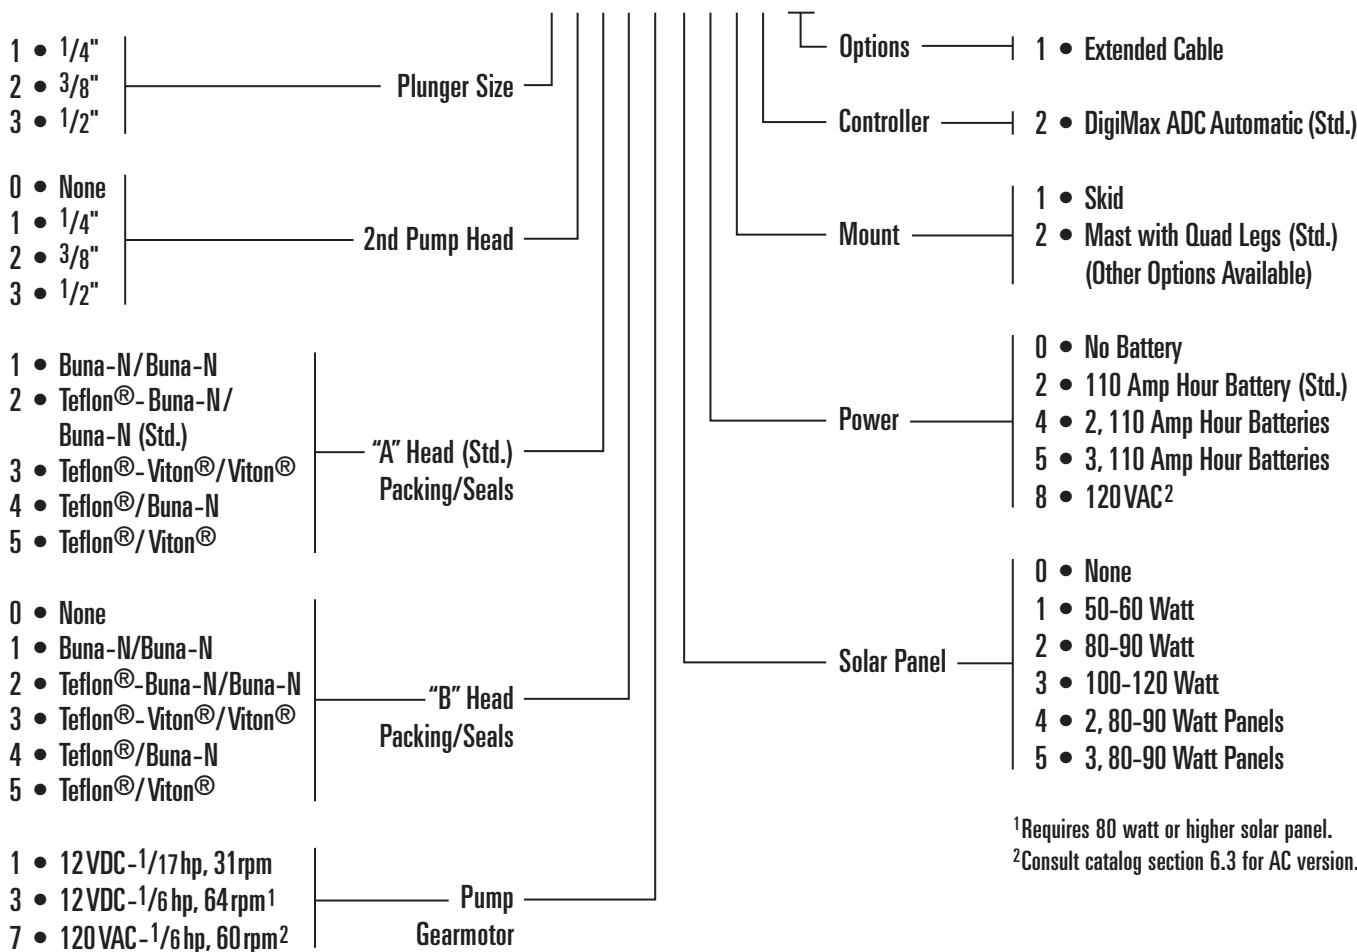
1 • $^1/4$"
2 • $^3/8$"
3 • $^1/2$"

Plunger Size

0 • None
1 • $^1/4$"
2 • $^3/8$"
3 • $^1/2$"

2nd Pump Head

1 • Buna-N/Buna-N
2 • Teflon®-Buna-N/Buna-N (Std.)
3 • Teflon®-Viton®/Viton®
4 • Teflon®/Buna-N
5 • Teflon®/Viton®

"A" Head (Std.) Packing/Seals

0 • None
1 • Buna-N/Buna-N
2 • Teflon®-Buna-N/Buna-N
3 • Teflon®-Viton®/Viton®
4 • Teflon®/Buna-N
5 • Teflon®/Viton®

"B" Head Packing/Seals

1 • 12VDC-$^1/17$hp, 31rpm
3 • 12VDC-$^1/6$hp, 64rpm$^1$
7 • 120VAC-$^1/6$hp, 60rpm$^2$

Pump Gearmotor

Options
1 • Extended Cable

Controller
2 • DigiMax ADC Automatic (Std.)

Mount
1 • Skid
2 • Mast with Quad Legs (Std.) (Other Options Available)

Power
0 • No Battery
2 • 110 Amp Hour Battery (Std.)
4 • 2, 110 Amp Hour Batteries
5 • 3, 110 Amp Hour Batteries
8 • 120VAC$^2$

Solar Panel
0 • None
1 • 50-60 Watt
2 • 80-90 Watt
3 • 100-120 Watt
4 • 2, 80-90 Watt Panels
5 • 3, 80-90 Watt Panels

$^1$Requires 80 watt or higher solar panel.
$^2$Consult catalog section 6.3 for AC version.